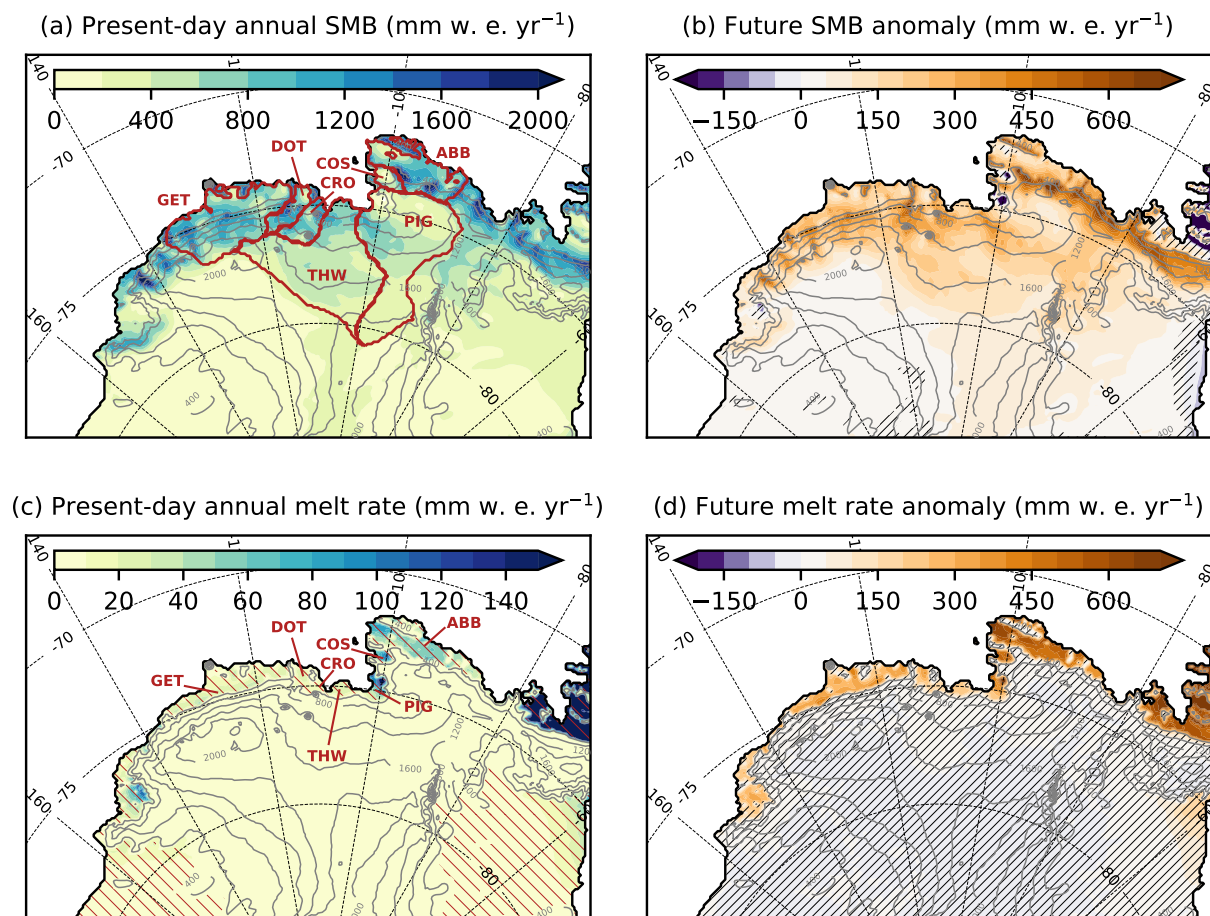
(a) Present-day annual SMB (mm w. e. yr$^{-1}$)

0 400 800 1200 1600 2000

140 -70 -75 160 -80 -80

DOT COS ABB CRO GET PIG THW

2000 1600 400

(b) Future SMB anomaly (mm w. e. yr$^{-1}$)

−150 0 150 300 450 600

140 -70 -75 160 -80 -80

2000 1600 1200 400

(c) Present-day annual melt rate (mm w. e. yr$^{-1}$)

0 20 40 60 80 100 120 140

140 -70 -75 160 -80 -80

DOT COS ABB CRO GET PIG THW

800 2000 1200 1600 400

(d) Future melt rate anomaly (mm w. e. yr$^{-1}$)

−150 0 150 300 450 600

140 -70 -75 160 -80